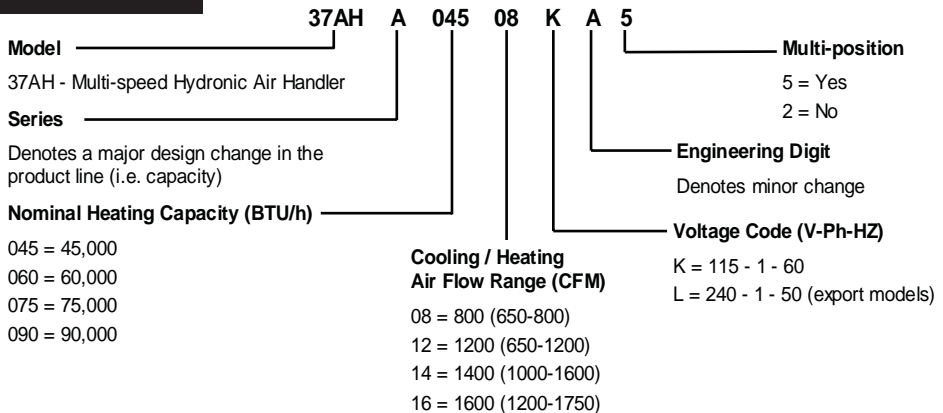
37AH A 045 08 K A 5

Model

37AH - Multi-speed Hydronic Air Handler

Series

Denotes a major design change in the product line (i.e. capacity)

Nominal Heating Capacity (BTU/h)

045 = 45,000
060 = 60,000
075 = 75,000
090 = 90,000

Cooling / Heating Air Flow Range (CFM)

08 = 800 (650-800)
12 = 1200 (650-1200)
14 = 1400 (1000-1600)
16 = 1600 (1200-1750)

Multi-position

5 = Yes
2 = No

Engineering Digit

Denotes minor change

Voltage Code (V-Ph-HZ)

K = 115 - 1 - 60
L = 240 - 1 - 50 (export models)